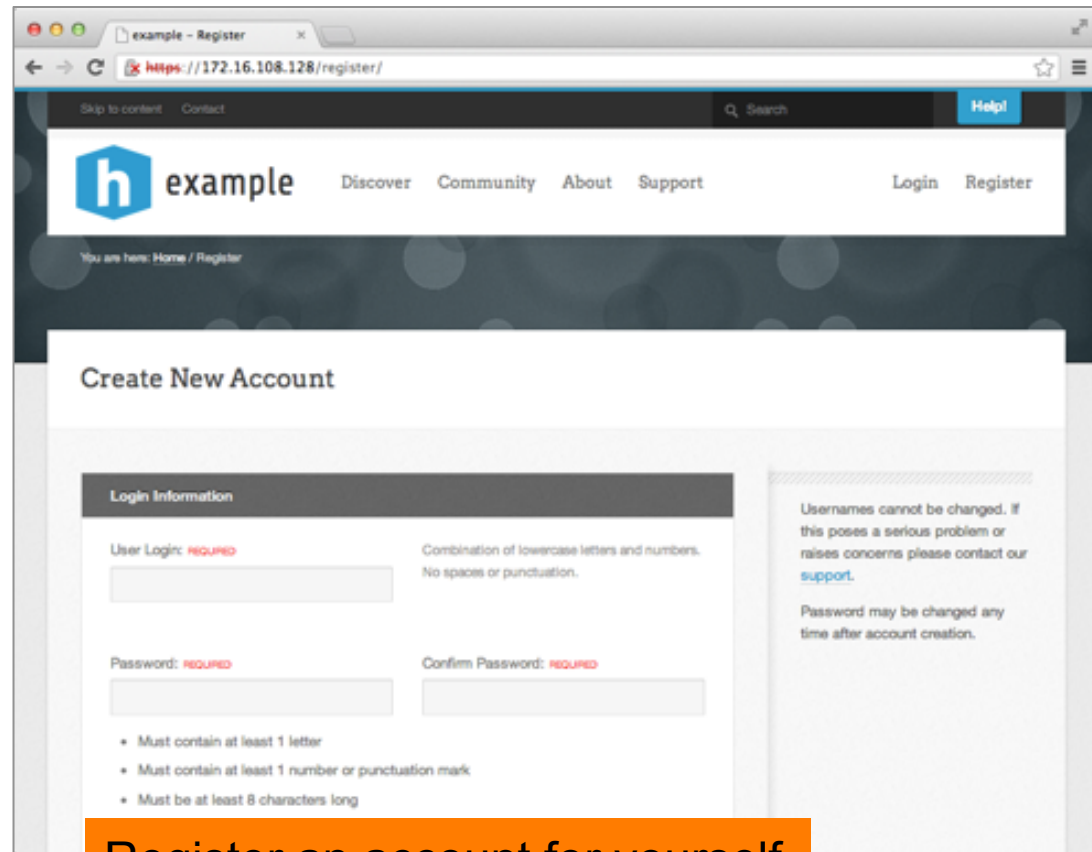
example – Register ×

https://172.16.108.128/register/

Skip to content Contact

Search

Help!

h example

Discover Community About Support

Login Register

You are here: Home / Register

Create New Account

Login Information

User Login: REQUIRED

Combination of lowercase letters and numbers. No spaces or punctuation.

Password: REQUIRED

Confirm Password: REQUIRED

- Must contain at least 1 letter
- Must contain at least 1 number or punctuation mark
- Must be at least 8 characters long

Usernames cannot be changed. If this poses a serious problem or raises concerns please contact our support.

Password may be changed any time after account creation.

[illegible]